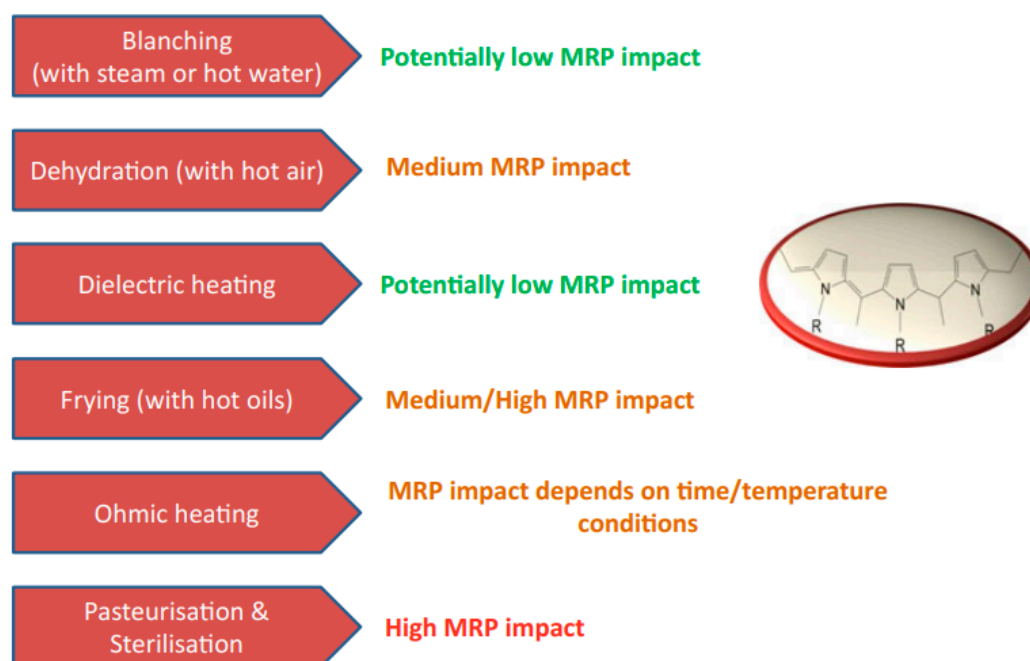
Blanching (with steam or hot water)

Potentially low MRP impact

Dehydration (with hot air)

Medium MRP impact

Dielectric heating

Potentially low MRP impact

Frying (with hot oils)

Medium/High MRP impact

Ohmic heating

MRP impact depends on time/temperature conditions

Pasteurisation & Sterilisation

High MRP impact

N
R
N
R
N
R